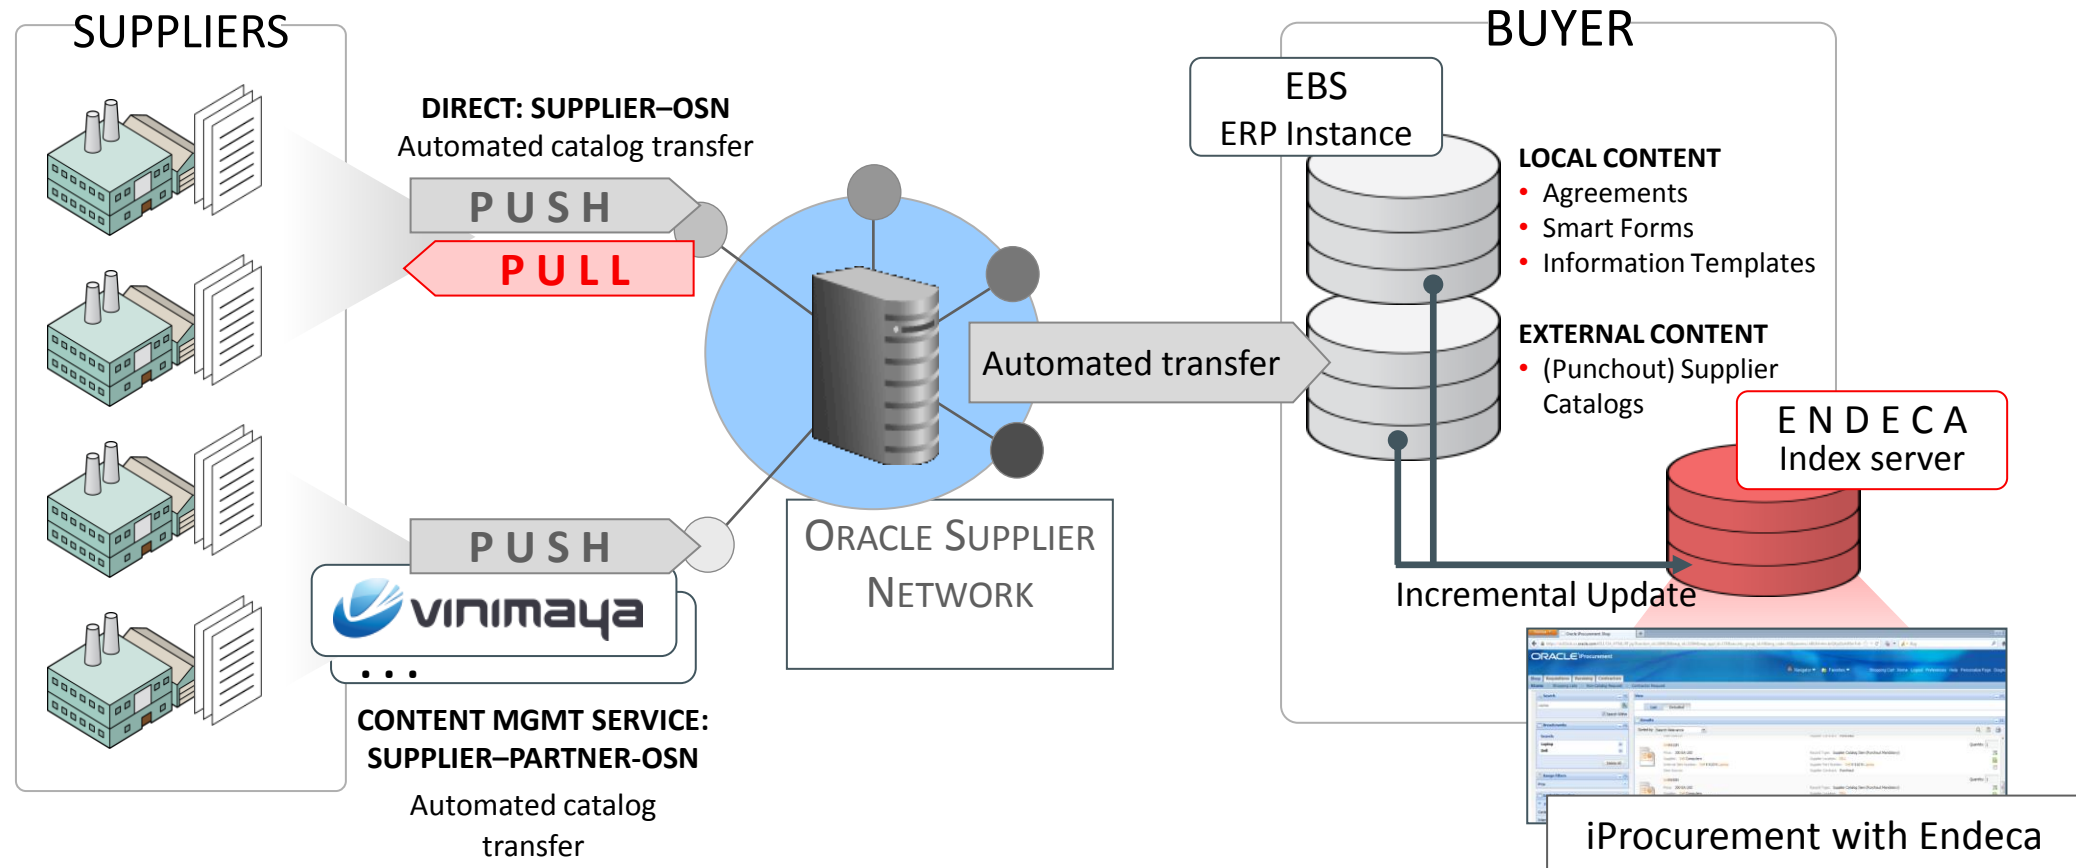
SUPPLIERS

DIRECT: SUPPLIER–OSN
Automated catalog transfer

PUSH

PULL

PUSH

vinimaya

...

CONTENT MGMT SERVICE:
SUPPLIER–PARTNER-OSN

Automated catalog transfer

ORACLE SUPPLIER NETWORK

Automated transfer

BUYER

EBS
ERP Instance

LOCAL CONTENT
• Agreements
• Smart Forms
• Information Templates

EXTERNAL CONTENT
• (Punchout) Supplier Catalogs

ENDECA
Index server

Incremental Update

ORACLE iProcurement

iProcurement with Endeca